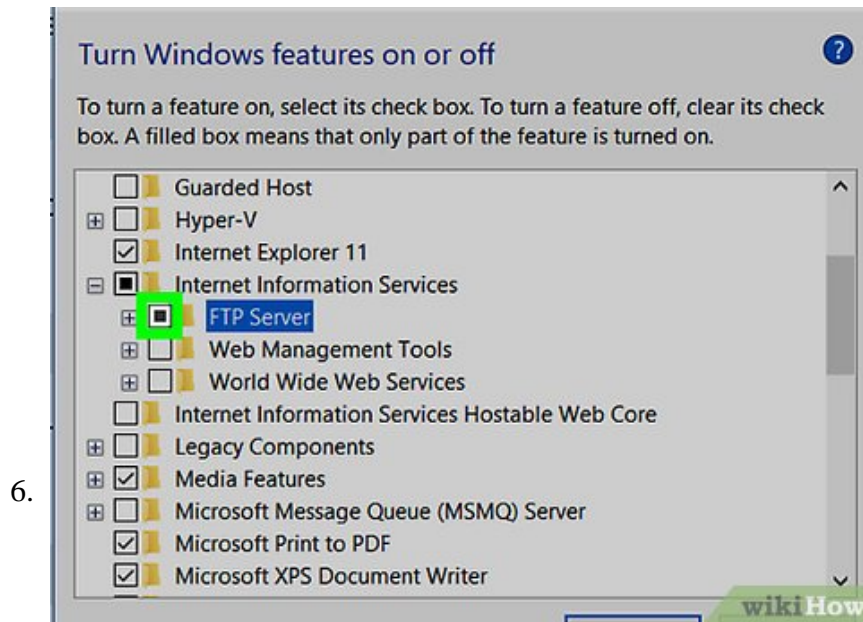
6.

Turn Windows features on or off

?

To turn a feature on, select its check box. To turn a feature off, clear its check box. A filled box means that only part of the feature is turned on.

Guarded Host
Hyper-V
Internet Explorer 11
Internet Information Services
FTP Server
Web Management Tools
World Wide Web Services
Internet Information Services Hostable Web Core
Legacy Components
Media Features
Microsoft Message Queue (MSMQ) Server
Microsoft Print to PDF
Microsoft XPS Document Writer

wikiHow